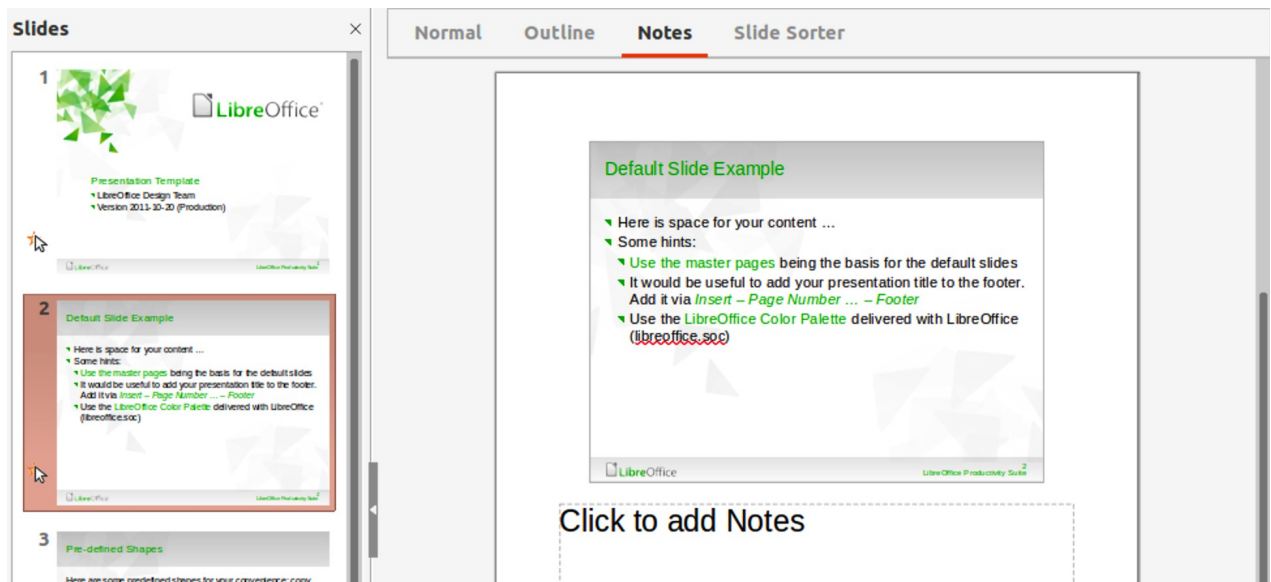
Slides ×

Normal Outline Notes Slide Sorter

1

LibreOffice

Presentation Template
LibreOffice Design Team
Version 2011-10-20 (Production)

LibreOffice LibreOffice Productivity Suite

2

Default Slide Example

Here is space for your content ...
Some hints:
Use the master pages being the basis for the default slides
It would be useful to add your presentation title to the footer. Add it via Insert – Page Number ... – Footer
Use the LibreOffice Color Palette delivered with LibreOffice (libreoffice.soc)

LibreOffice LibreOffice Productivity Suite

3

Pre-defined Shapes

Here are some predefined shapes for your convenience: copy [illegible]

Default Slide Example

Here is space for your content …
Some hints:
Use the master pages being the basis for the default slides
It would be useful to add your presentation title to the footer. Add it via Insert – Page Number … – Footer
Use the LibreOffice Color Palette delivered with LibreOffice (libreoffice.soc)

LibreOffice LibreOffice Productivity Suite 2

Click to add Notes